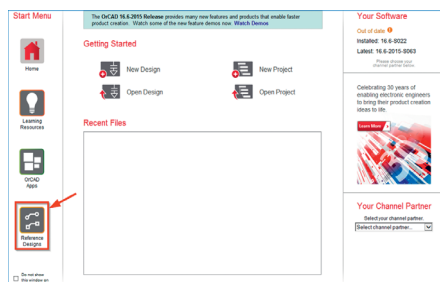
Start Menu

The OrCAD 16.6-2015 Release provides many new features and products that enable faster product creation. Watch some of the new feature demos now. Watch Demos

Getting Started

New Design

New Project

Open Design

Open Project

Recent Files

Home

Learning Resources

OrCAD Apps

Reference Designs

Do not show this window on

Your Software

Out of date

Installed: 16.6-S022

Latest: 16.6-2015-S063

Please choose your channel partner below.

Celebrating 30 years of enabling electronic engineers to bring their product creation ideas to life.

Learn More

Your Channel Partner

Select your channel partner.

Select channel partner...